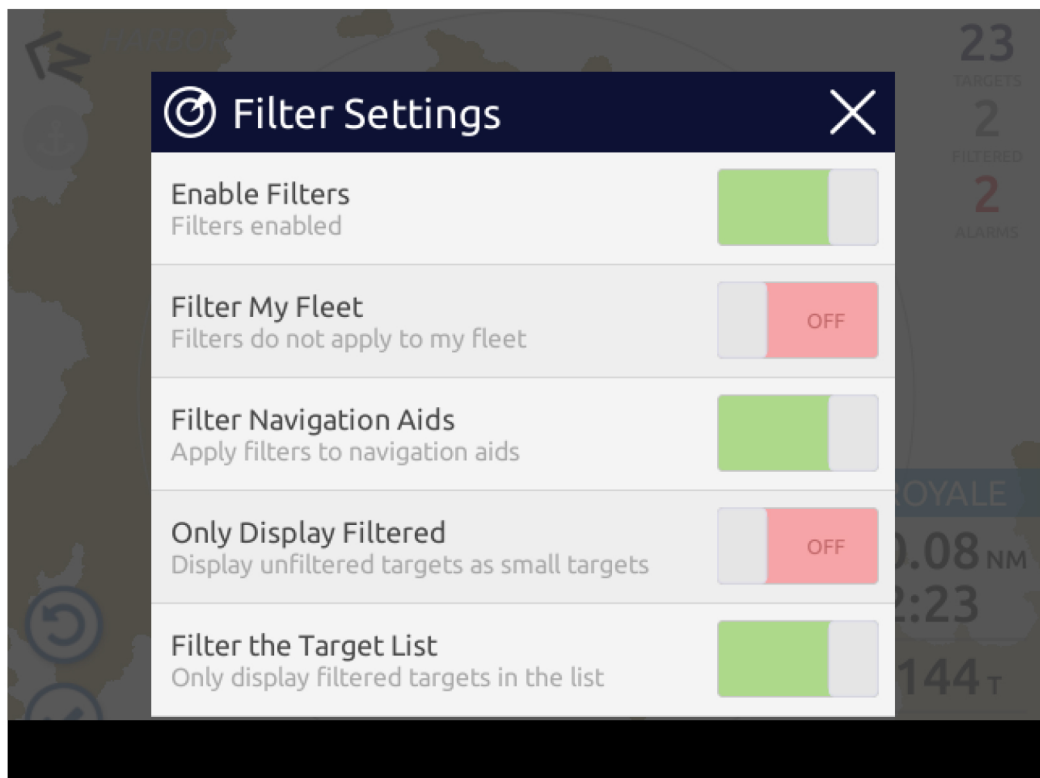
23
TARGETS
2
FILTERED
2
ALARMS

Filter Settings

Enable Filters
Filters enabled

Filter My Fleet
Filters do not apply to my fleet
OFF

Filter Navigation Aids
Apply filters to navigation aids

Only Display Filtered
Display unfiltered targets as small targets
OFF

Filter the Target List
Only display filtered targets in the list

ROYALE
0.08 NM
2:23
144 T